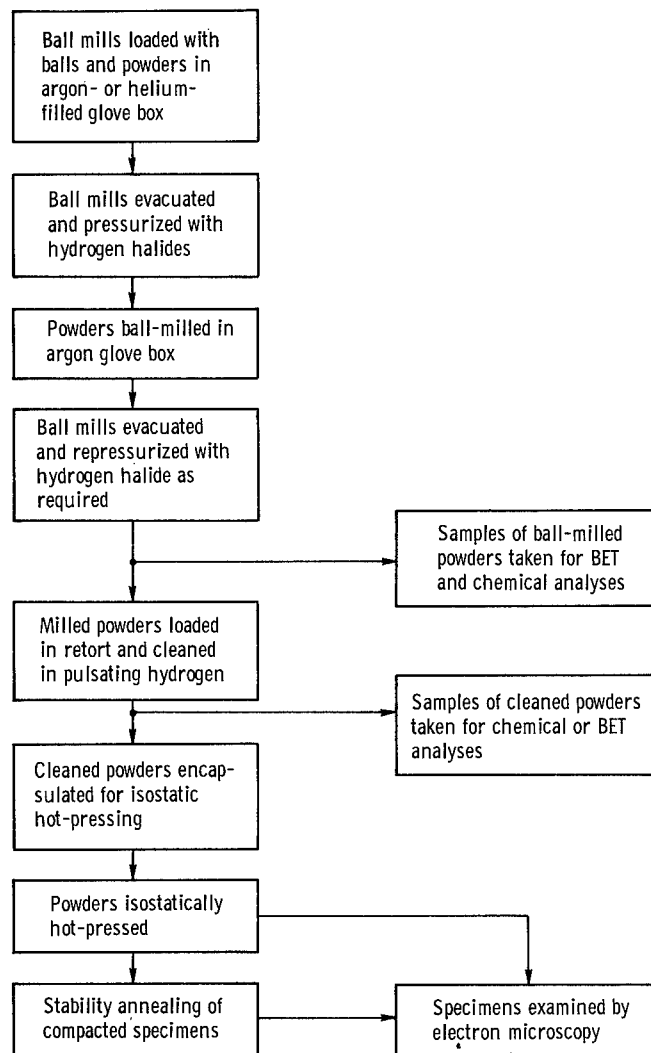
Ball mills loaded with balls and powders in argon- or helium-filled glove box

Ball mills evacuated and pressurized with hydrogen halides

Powders ball-milled in argon glove box

Ball mills evacuated and repressurized with hydrogen halide as required

Samples of ball-milled powders taken for BET and chemical analyses

Milled powders loaded in retort and cleaned in pulsating hydrogen

Samples of cleaned powders taken for chemical or BET analyses

Cleaned powders encapsulated for isostatic hot-pressing

Powders isostatically hot-pressed

Stability annealing of compacted specimens

Specimens examined by electron microscopy